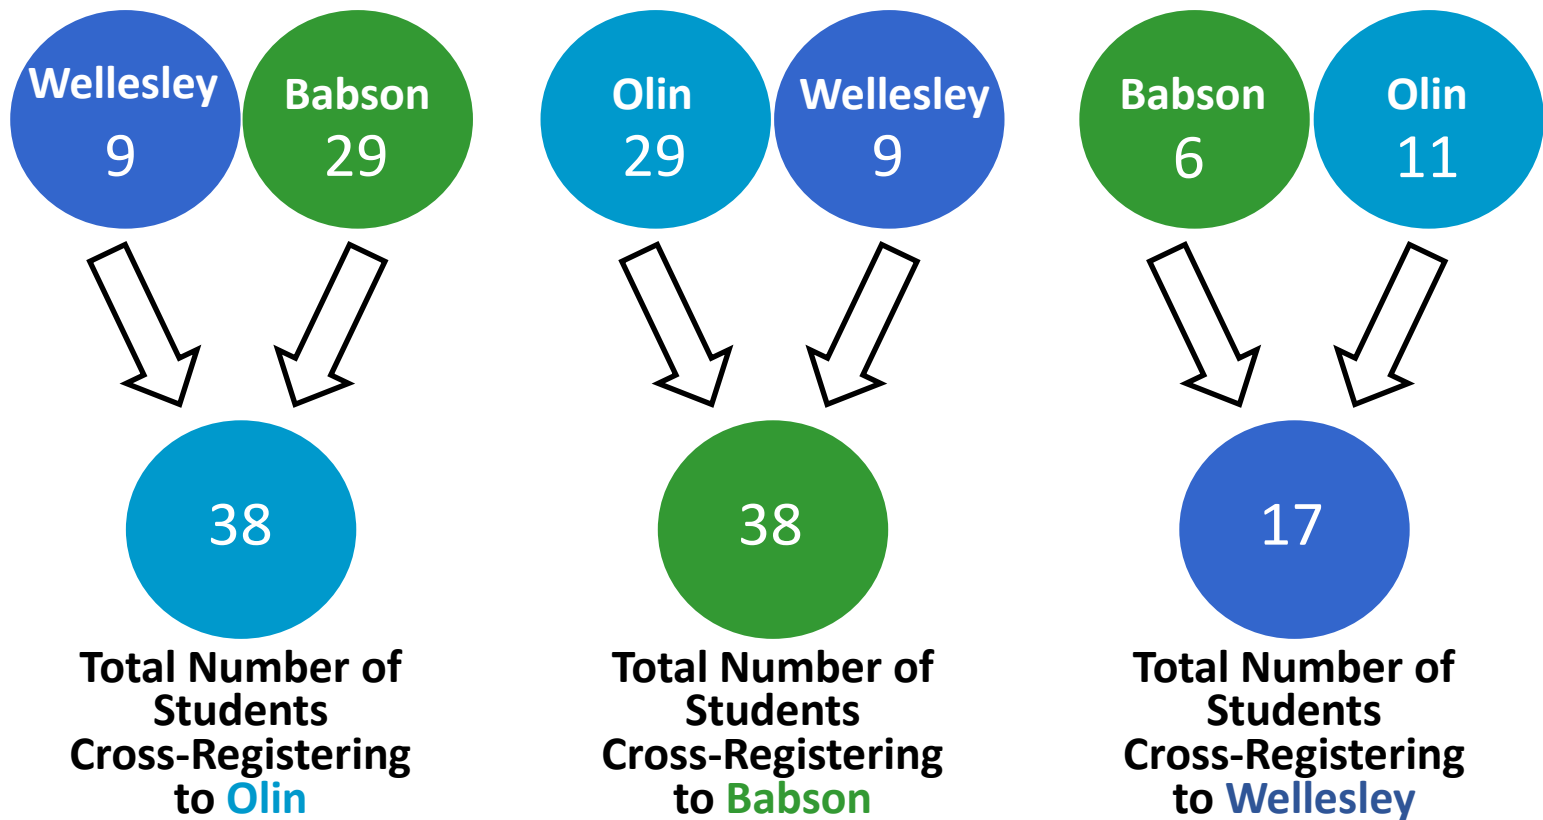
Wellesley
9

Babson
29

38

Total Number of Students Cross-Registering to Olin

Olin
29

Wellesley
9

38

Total Number of Students Cross-Registering to Babson

Babson
6

Olin
11

17

Total Number of Students Cross-Registering to Wellesley